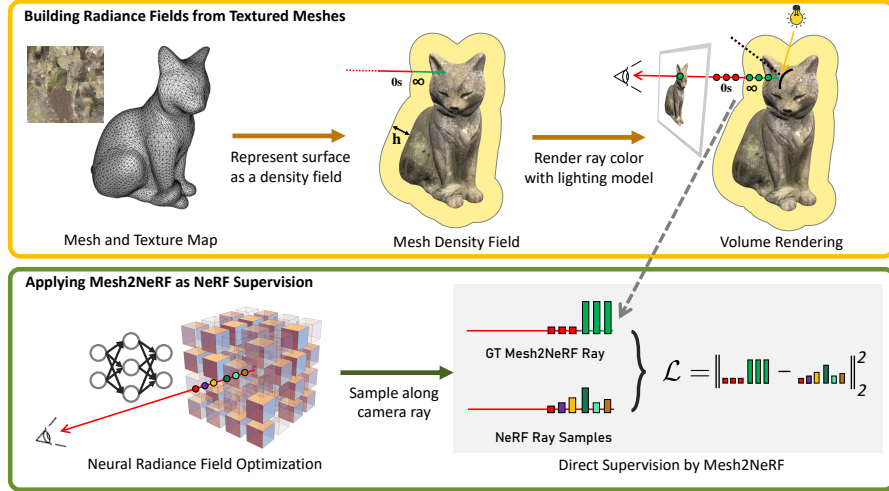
Building Radiance Fields from Textured Meshes

Mesh and Texture Map

Represent surface as a density field

0s

∞

h

Mesh Density Field

Render ray color with lighting model

0s

∞

Volume Rendering

Applying Mesh2NeRF as NeRF Supervision

Neural Radiance Field Optimization

Sample along camera ray

GT Mesh2NeRF Ray

NeRF Ray Samples

$\mathcal{L} = \| \quad - \quad \|_2^2$

Direct Supervision by Mesh2NeRF